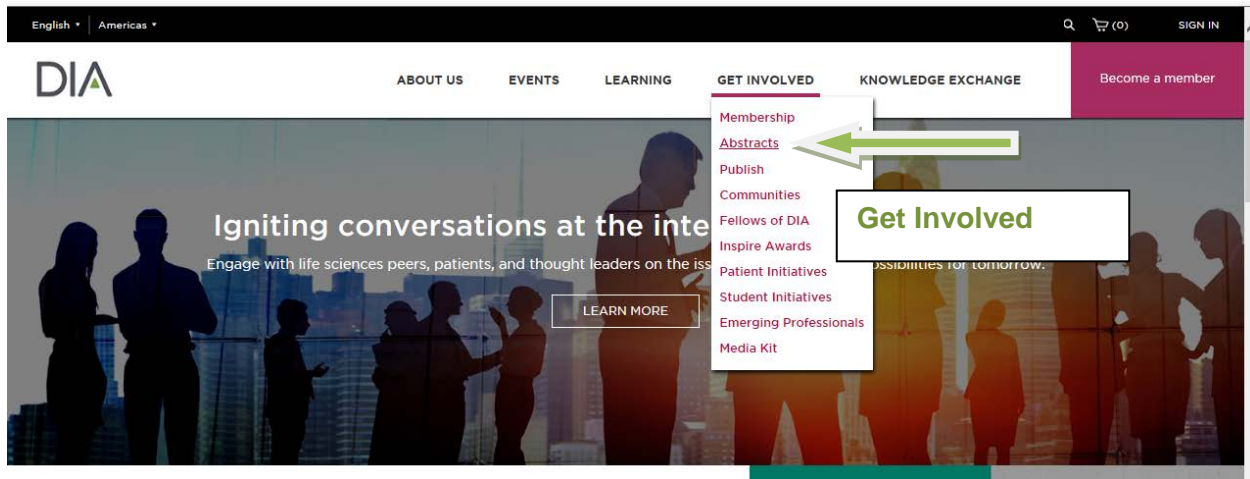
English ▾ | Americas ▾

(0) SIGN IN

DIA

ABOUT US EVENTS LEARNING GET INVOLVED KNOWLEDGE EXCHANGE

Become a member

Membership
Abstracts
Publish
Communities
Fellows of DIA
Inspire Awards
Patient Initiatives
Student Initiatives
Emerging Professionals
Media Kit

Get Involved

Igniting conversations at the inte

Engage with life sciences peers, patients, and thought leaders on the iss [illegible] ossibilities for tomorrow.

LEARN MORE